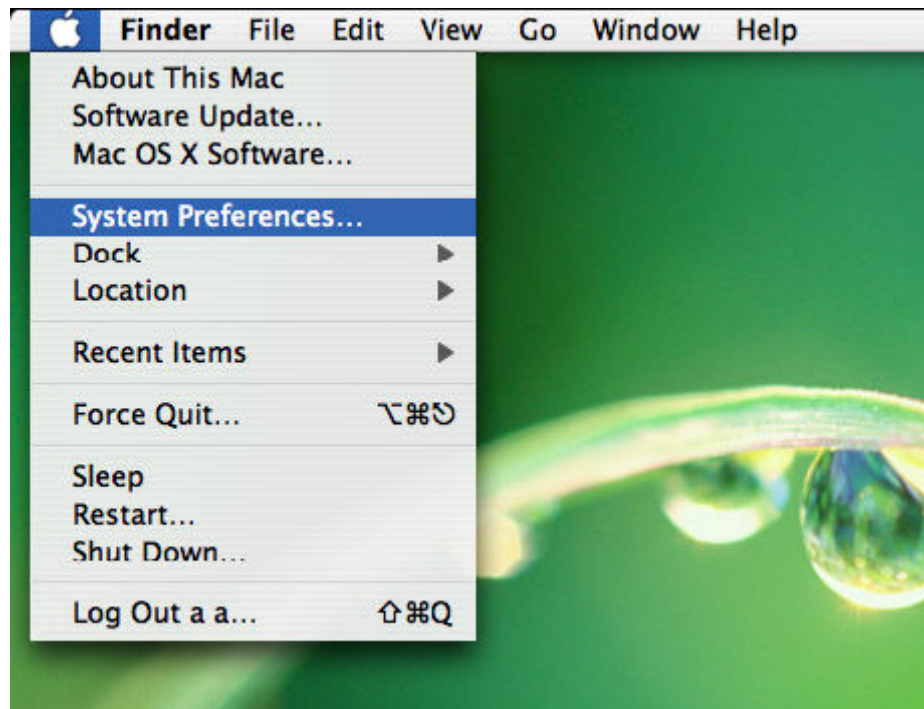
Finder File Edit View Go Window Help

About This Mac
Software Update...
Mac OS X Software...

System Preferences...
Dock
Location

Recent Items

Force Quit... ⌥⌘⎋

Sleep
Restart...
Shut Down...

Log Out a a... ⇧⌘Q